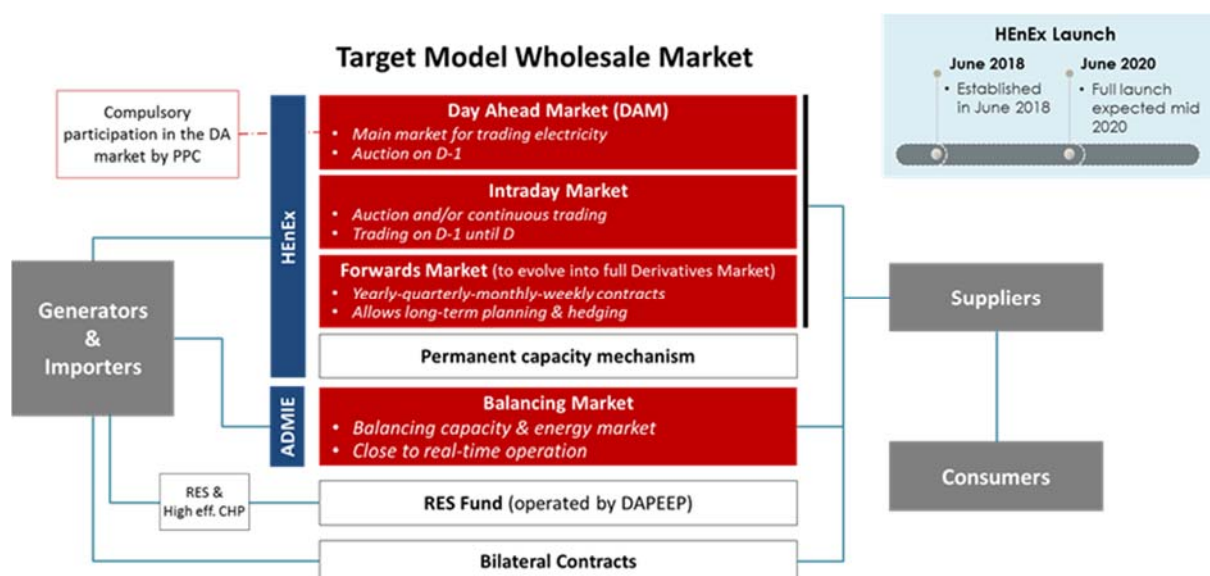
Target Model Wholesale Market

HEnEx Launch

June 2018
• Established in June 2018

June 2020
• Full launch expected mid 2020

Compulsory participation in the DA market by PPC

HEnEx

Day Ahead Market (DAM)
• Main market for trading electricity
• Auction on D-1

Intraday Market
• Auction and/or continuous trading
• Trading on D-1 until D

Forwards Market (to evolve into full Derivatives Market)
• Yearly-quarterly-monthly-weekly contracts
• Allows long-term planning & hedging

Permanent capacity mechanism

ADMIE

Balancing Market
• Balancing capacity & energy market
• Close to real-time operation

Generators & Importers

Suppliers

Consumers

RES & High eff. CHP

RES Fund (operated by DAPEEP)

Bilateral Contracts